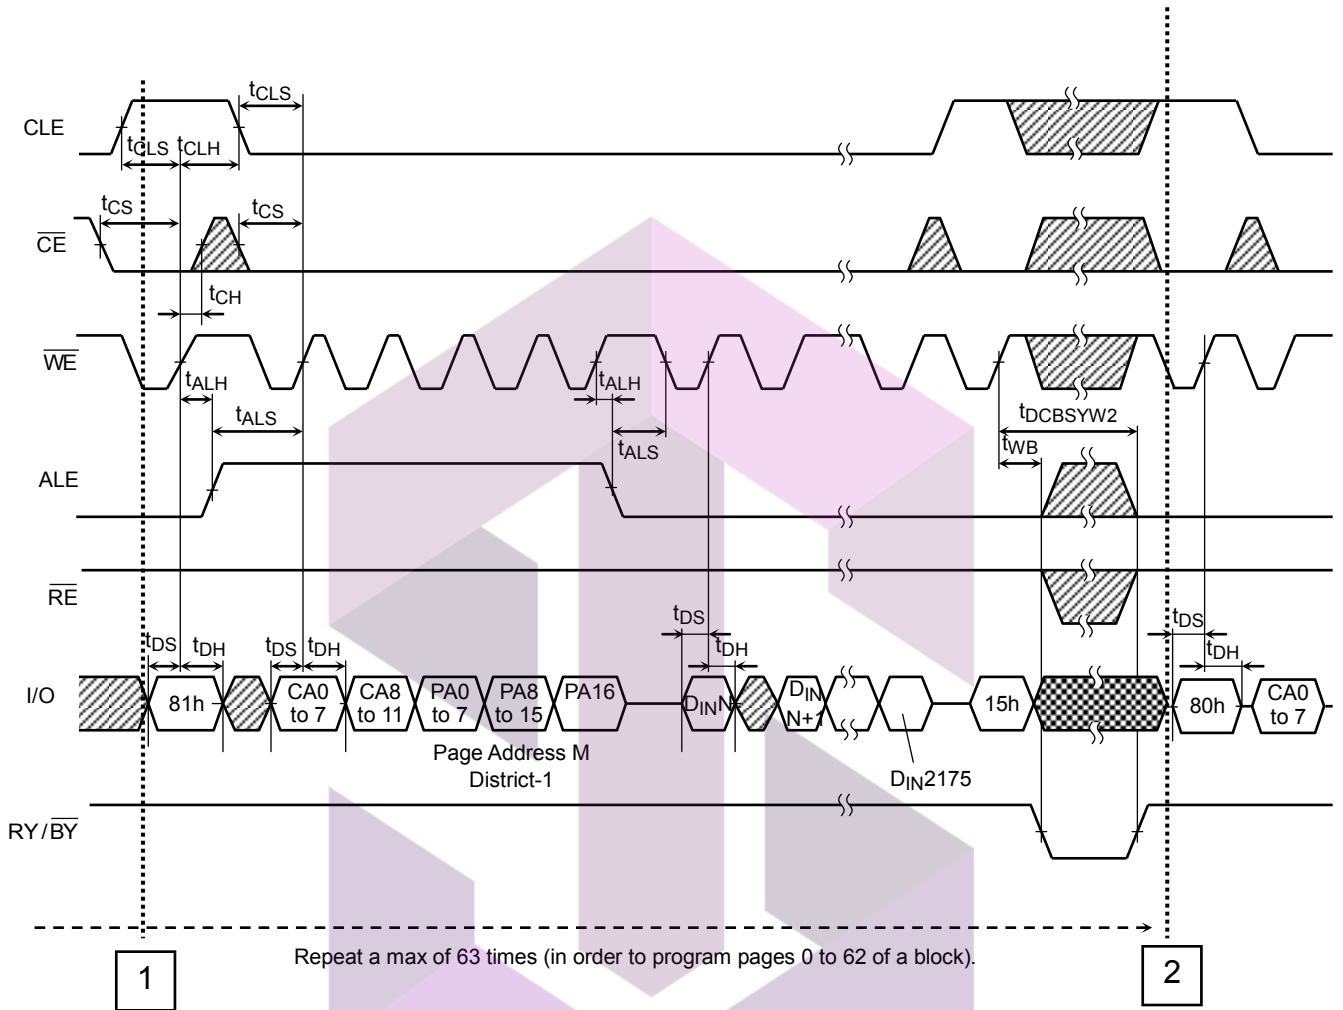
$t_{CLS}$
CLE
$t_{CLS}$ $t_{CLH}$
$t_{CS}$ $t_{CS}$
$\overline{CE}$
$t_{CH}$
$\overline{WE}$
$t_{ALH}$ $t_{ALH}$
$t_{ALS}$
$t_{ALS}$
$t_{DCBSYW2}$
$t_{WB}$
ALE
$\overline{RE}$
$t_{DS}$ $t_{DH}$ $t_{DS}$ $t_{DH}$
$t_{DS}$
$t_{DH}$
$t_{DS}$
$t_{DH}$
I/O
81h
CA0 to 7
CA8 to 11
PA0 to 7
PA8 to 15
PA16
$D_{IN}$N
$D_{IN}$ N+1
15h
80h
CA0 to 7
Page Address M
District-1
$D_{IN}$2175
RY/$\overline{BY}$
Repeat a max of 63 times (in order to program pages 0 to 62 of a block).
1
2